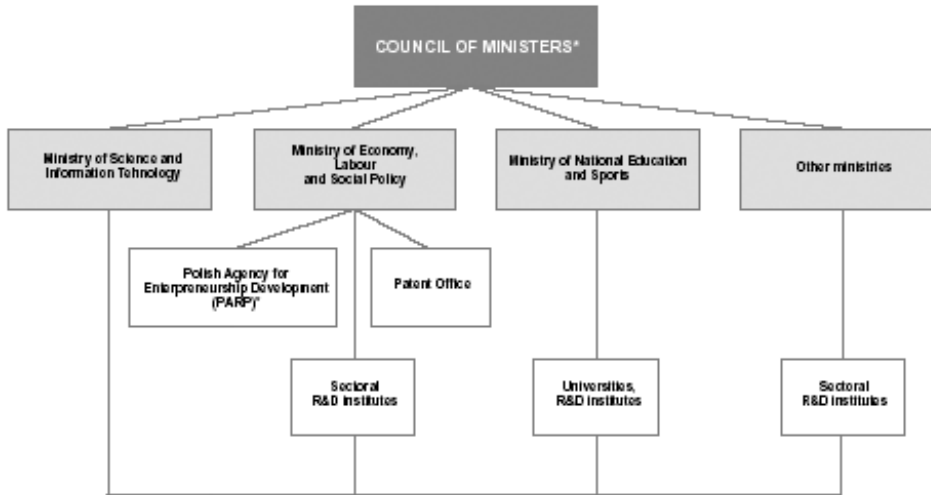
COUNCIL OF MINISTERS*

Ministry of Science and Information Tehnology

Ministry of Economy, Labour and Social Policy

Ministry of National Education and Sports

Other ministries

Polish Agency for Enterpreneurship Development (PARP)*

Patent Office

Sectoral R&D institutes

Universities, R&D institutes

Sectoral R&D institutes